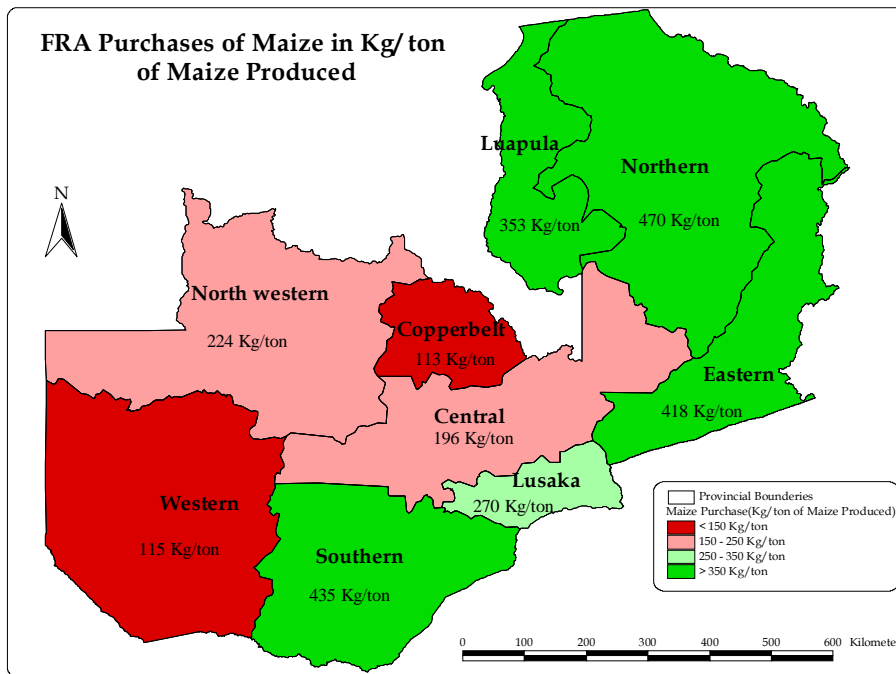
FRA Purchases of Maize in Kg/ ton of Maize Produced

N

Luapula

Northern

353 Kg/ton

470 Kg/ton

North western

224 Kg/ton

Copperbelt

113 Kg/ton

Eastern

418 Kg/ton

Central

196 Kg/ton

Lusaka

270 Kg/ton

Western

115 Kg/ton

Southern

435 Kg/ton

Provincial Bounderies

Maize Purchase(Kg/ton of Maize Produced)

< 150 Kg/ton

150 - 250 Kg/ton

250 - 350 Kg/ton

> 350 Kg/ton

0 100 200 300 400 500 600 Kilometers